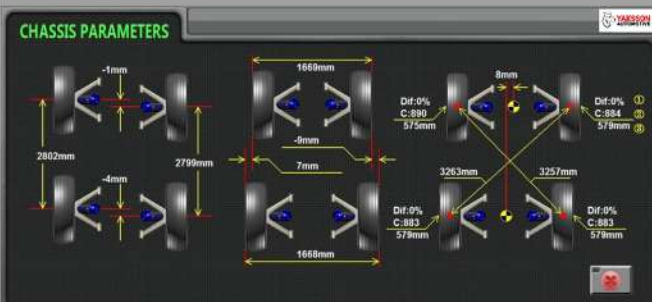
CHASSIS PARAMETERS

YAKSSON AUTOMOTIVE

-1mm

2802mm

-4mm

2799mm

1669mm

-9mm

7mm

1668mm

8mm

Dif:0%
C:890
575mm

Dif:0%
C:884
579mm

①
②
③

3263mm

3257mm

Dif:0%
C:883
579mm

Dif:0%
C:883
579mm